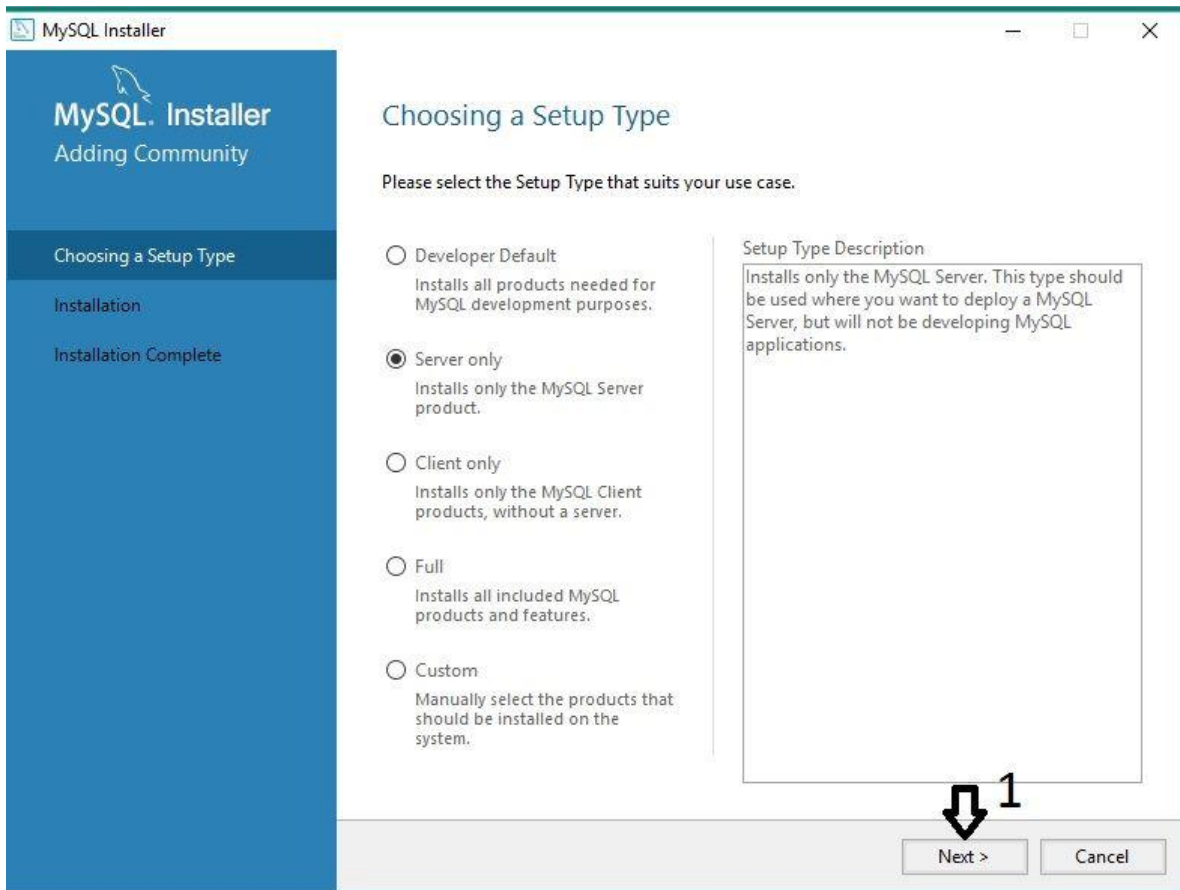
MySQL Installer

MySQL. Installer
Adding Community

Choosing a Setup Type
Installation
Installation Complete

Choosing a Setup Type

Please select the Setup Type that suits your use case.

Developer Default
Installs all products needed for MySQL development purposes.

Server only
Installs only the MySQL Server product.

Client only
Installs only the MySQL Client products, without a server.

Full
Installs all included MySQL products and features.

Custom
Manually select the products that should be installed on the system.

Setup Type Description
Installs only the MySQL Server. This type should be used where you want to deploy a MySQL Server, but will not be developing MySQL applications.

1

Next >
Cancel